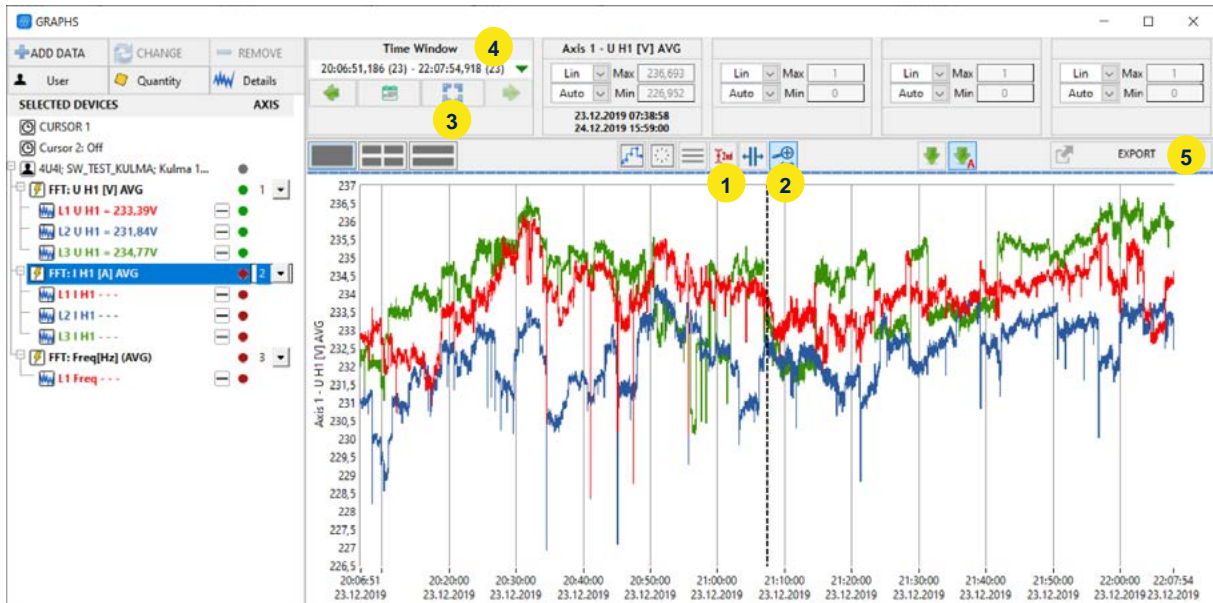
GRAPHS

ADD DATA | CHANGE | REMOVE
User | Quantity | Details

SELECTED DEVICES AXIS
CURSOR 1
Cursor 2: Off
4U4I; SW_TEST_KULMA; Kulma 1...
FFT: U H1 [V] AVG 1
L1 U H1 = 233,39V
L2 U H1 = 231,84V
L3 U H1 = 234,77V
FFT: I H1 [A] AVG 2
L1 I H1 - - -
L2 I H1 - - -
L3 I H1 - - -
FFT: Freq[Hz] (AVG) 3
L1 Freq - - -

Time Window
20:06:51,186 (23) - 22:07:54,918 (23)

Axis 1 - U H1 [V] AVG
Lin Max 236,693
Auto Min 226,952
23.12.2019 07:38:58
24.12.2019 15:59:00

Lin Max 1
Auto Min 0
Lin Max 1
Auto Min 0
Lin Max 1
Auto Min 0

EXPORT

4
3
1
2
5

Axis 1 - U H1 [V] AVG
237
236,5
236
235,5
235
234,5
234
233,5
233
232,5
232
231,5
231
230,5
230
229,5
229
228,5
228
227,5
227
226,5

20:06:51 23.12.2019
20:20:00 23.12.2019
20:30:00 23.12.2019
20:40:00 23.12.2019
20:50:00 23.12.2019
21:00:00 23.12.2019
21:10:00 23.12.2019
21:20:00 23.12.2019
21:30:00 23.12.2019
21:40:00 23.12.2019
21:50:00 23.12.2019
22:00:00 23.12.2019
22:07:54 23.12.2019